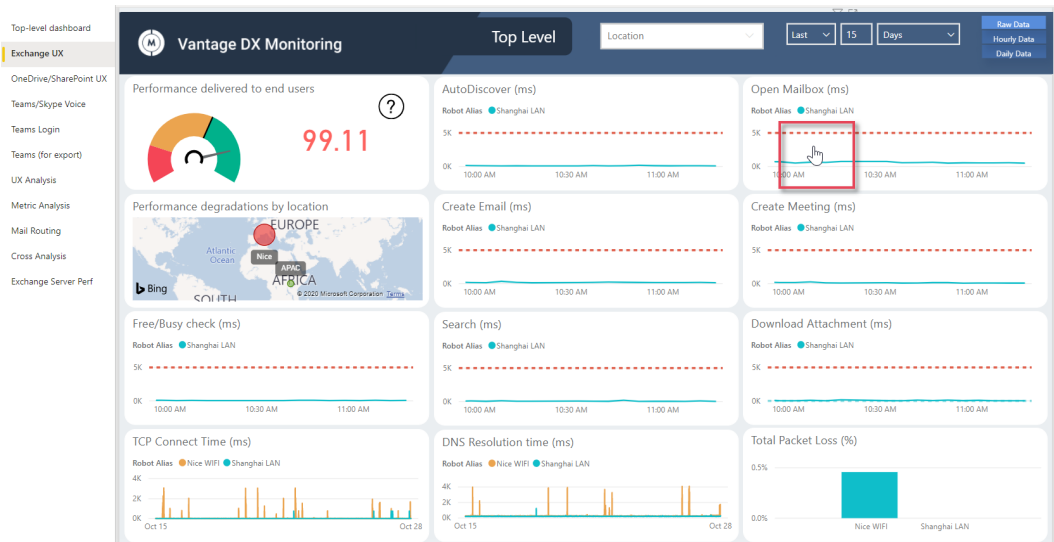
Top-level dashboard
Exchange UX
OneDrive/SharePoint UX
Teams/Skype Voice
Teams Login
Teams (for export)
UX Analysis
Metric Analysis
Mail Routing
Cross Analysis
Exchange Server Perf

Vantage DX Monitoring

Top Level

Location

Last

15

Days

Raw Data
Hourly Data
Daily Data

Performance delivered to end users

?

99.11

AutoDiscover (ms)
Robot Alias Shanghai LAN
5K
0K
10:00 AM 10:30 AM 11:00 AM

Open Mailbox (ms)
Robot Alias Shanghai LAN
5K
0K
10:00 AM 10:30 AM 11:00 AM

Performance degradations by location
EUROPE
Atlantic Ocean
Nice
APAC
AFRICA
SOUTH
Bing
© 2020 Microsoft Corporation Terms

Create Email (ms)
Robot Alias Shanghai LAN
5K
0K
10:00 AM 10:30 AM 11:00 AM

Create Meeting (ms)
Robot Alias Shanghai LAN
5K
0K
10:00 AM 10:30 AM 11:00 AM

Free/Busy check (ms)
Robot Alias Shanghai LAN
5K
0K
10:00 AM 10:30 AM 11:00 AM

Search (ms)
Robot Alias Shanghai LAN
5K
0K
10:00 AM 10:30 AM 11:00 AM

Download Attachment (ms)
Robot Alias Shanghai LAN
5K
0K
10:00 AM 10:30 AM 11:00 AM

TCP Connect Time (ms)
Robot Alias Nice WIFI Shanghai LAN
4K
2K
0K
Oct 15 Oct 28

DNS Resolution time (ms)
Robot Alias Nice WIFI Shanghai LAN
4K
2K
0K
Oct 15 Oct 28

Total Packet Loss (%)
0.5%
0.0%
Nice WIFI Shanghai LAN